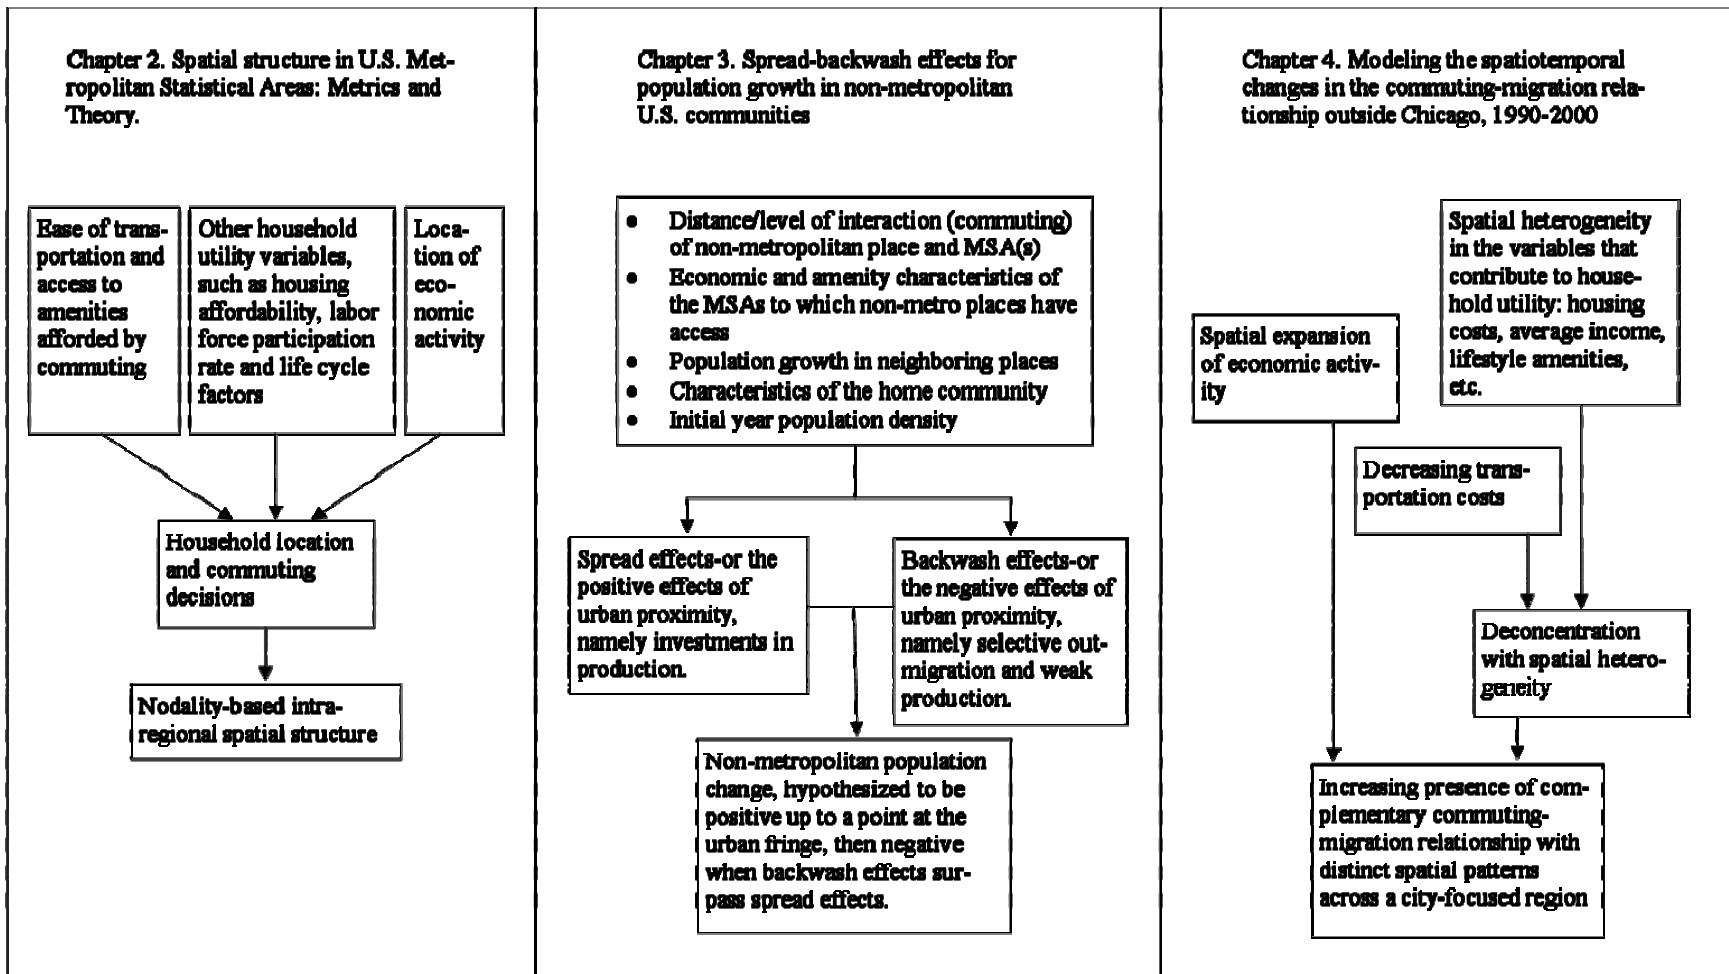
Chapter 2. Spatial structure in U.S. Metropolitan Statistical Areas: Metrics and Theory.

Ease of transportation and access to amenities afforded by commuting

Other household utility variables, such as housing affordability, labor force participation rate and life cycle factors

Location of economic activity

Household location and commuting decisions

Nodality-based intraregional spatial structure

Chapter 3. Spread-backwash effects for population growth in non-metropolitan U.S. communities

- Distance/level of interaction (commuting) of non-metropolitan place and MSA(s)
- Economic and amenity characteristics of the MSAs to which non-metro places have access
- Population growth in neighboring places
- Characteristics of the home community
- Initial year population density

Spread effects-or the positive effects of urban proximity, namely investments in production.

Backwash effects-or the negative effects of urban proximity, namely selective outmigration and weak production.

Non-metropolitan population change, hypothesized to be positive up to a point at the urban fringe, then negative when backwash effects surpass spread effects.

Chapter 4. Modeling the spatiotemporal changes in the commuting-migration relationship outside Chicago, 1990-2000

Spatial heterogeneity in the variables that contribute to household utility: housing costs, average income, lifestyle amenities, etc.

Spatial expansion of economic activity

Decreasing transportation costs

Deconcentration with spatial heterogeneity

Increasing presence of complementary commuting-migration relationship with distinct spatial patterns across a city-focused region